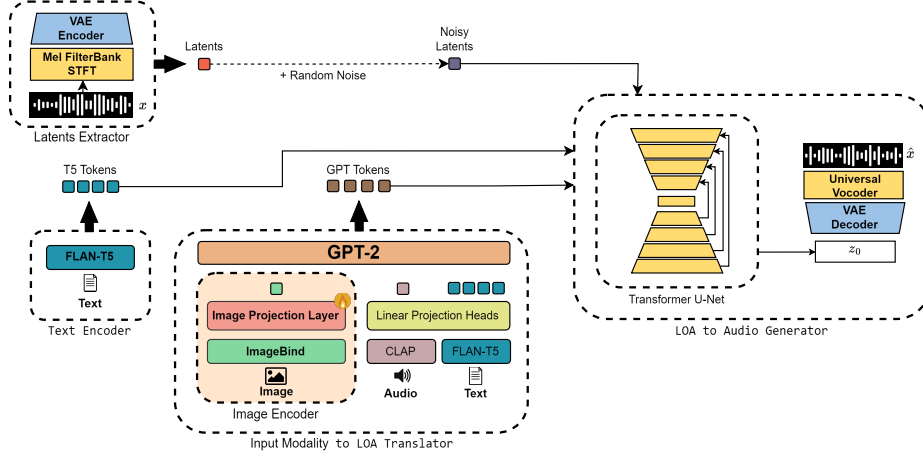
VAE Encoder

Mel FilterBank STFT

$x$

Latents Extractor

Latents

+ Random Noise

Noisy Latents

T5 Tokens

GPT Tokens

FLAN-T5

Text

Text Encoder

GPT-2

Image Projection Layer

ImageBind

Image

Image Encoder

Linear Projection Heads

CLAP

FLAN-T5

Audio

Text

Input Modality to LOA Translator

Transformer U-Net

$\hat{x}$

Universal Vocoder

VAE Decoder

$z_0$

LOA to Audio Generator